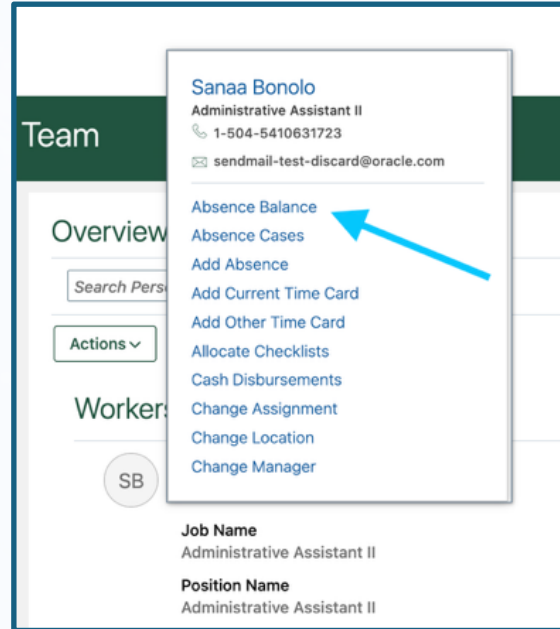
Team

Overview

Search Pers

Actions

Workers

SB

Sanaa Bonolo
Administrative Assistant II
1-504-5410631723
sendmail-test-discard@oracle.com

Absence Balance
Absence Cases
Add Absence
Add Current Time Card
Add Other Time Card
Allocate Checklists
Cash Disbursements
Change Assignment
Change Location
Change Manager

Job Name
Administrative Assistant II

Position Name
Administrative Assistant II